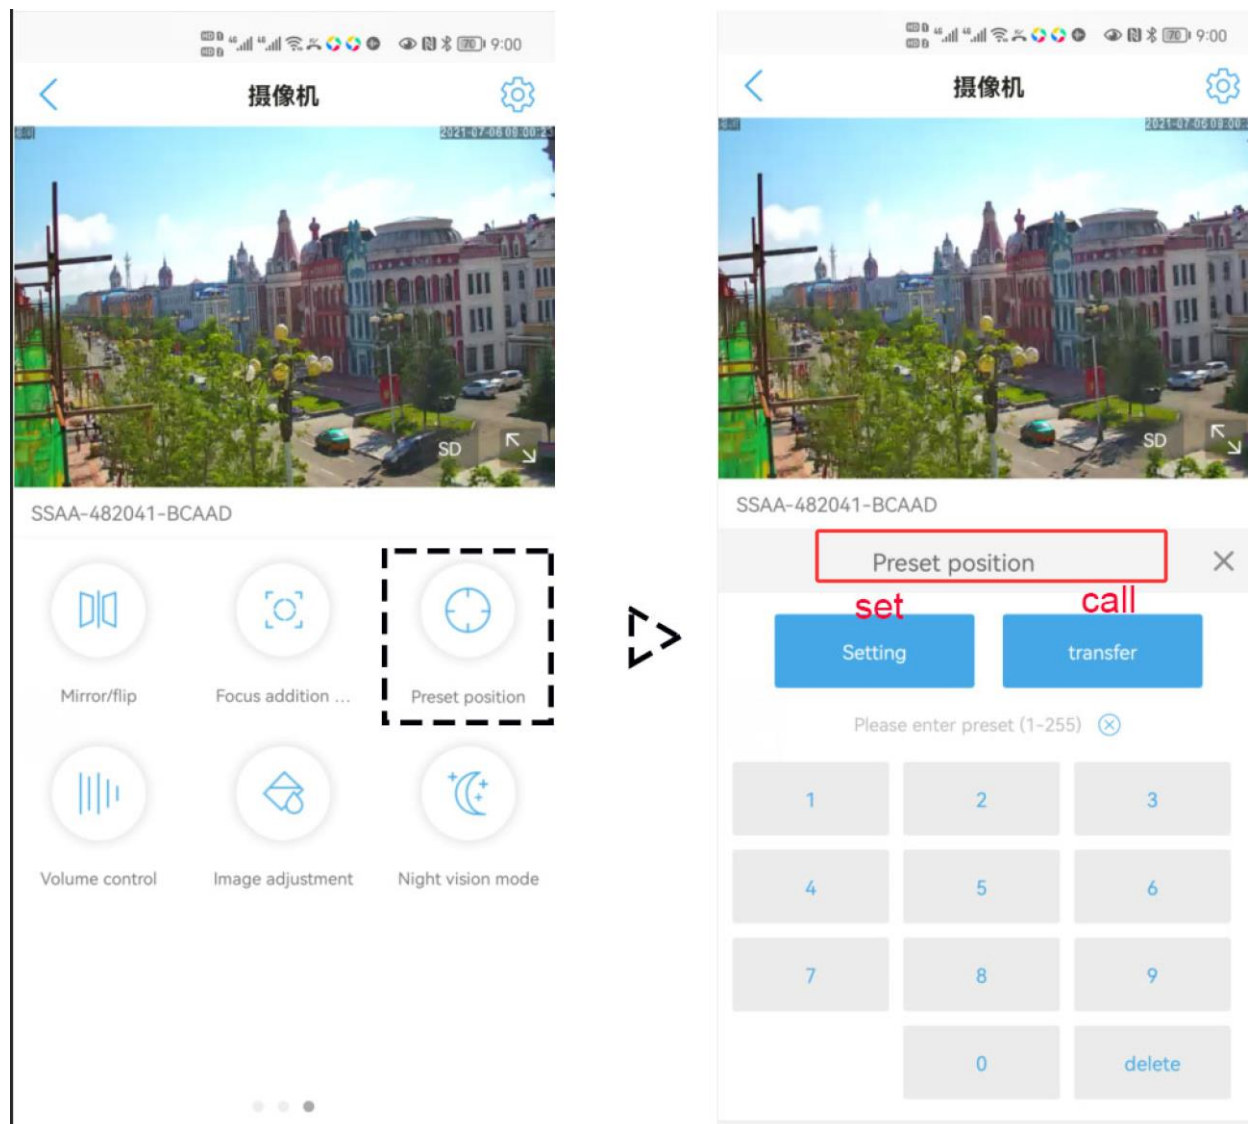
9:00

摄像机

2021-07-06 08:00:23

SD

SSAA-482041-BCAAD

Mirror/flip

Focus addition ...

Preset position

Volume control

Image adjustment

Night vision mode

9:00

摄像机

2021-07-06 08:00:

SD

SSAA-482041-BCAAD

Preset position

set

call

Setting

transfer

Please enter preset (1-255)

| 1 | 2 | 3 |
|---|---|---|
| 4 | 5 | 6 |
| 7 | 8 | 9 |
|  | 0 | delete |